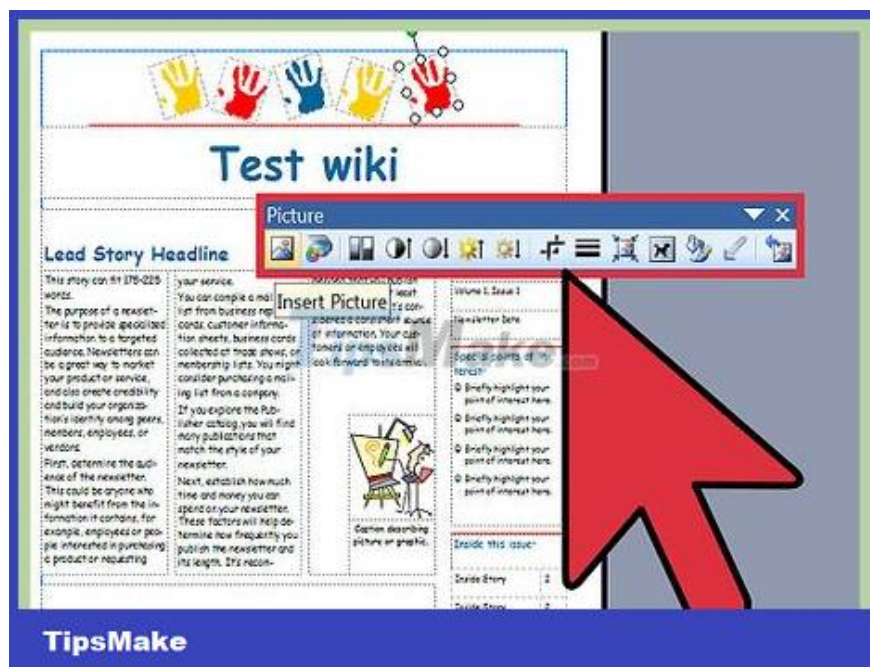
Test wiki

Picture

Insert Picture

Lead Story Headline

This story can fit 175-225 words.

The purpose of a newsletter is to provide specialized information to a targeted audience. Newsletters can be a great way to market your product or service, and also create credibility and build your organization's identity among peers, members, employees, or vendors.

First, determine the audience of the newsletter. This could be anyone who might benefit from the information it contains, for example, employees or people interested in purchasing a product or requesting

your service.

You can compile a mai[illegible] list from business rep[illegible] cards, customer information sheets, business cards collected at trade shows, or membership lists. You might consider purchasing a mailing list from a company.

If you explore the Publisher catalog, you will find many publications that match the style of your newsletter.

Next, establish how much time and money you can spend on your newsletter. These factors will help determine how frequently you publish the newsletter and its length. It's recom-

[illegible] least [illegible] to con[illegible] a consistent source of information. Your customers or employees will look forward to its arrival.

Caption describing picture or graphic.

Volume 1, Issue 1

Newsletter Date

Special points of interest:

Briefly highlight your point of interest here.

Briefly highlight your point of interest here.

Briefly highlight your point of interest here.

Briefly highlight your point of interest here.

Inside this issue:

Inside Story 2

Inside Story 2

TipsMake